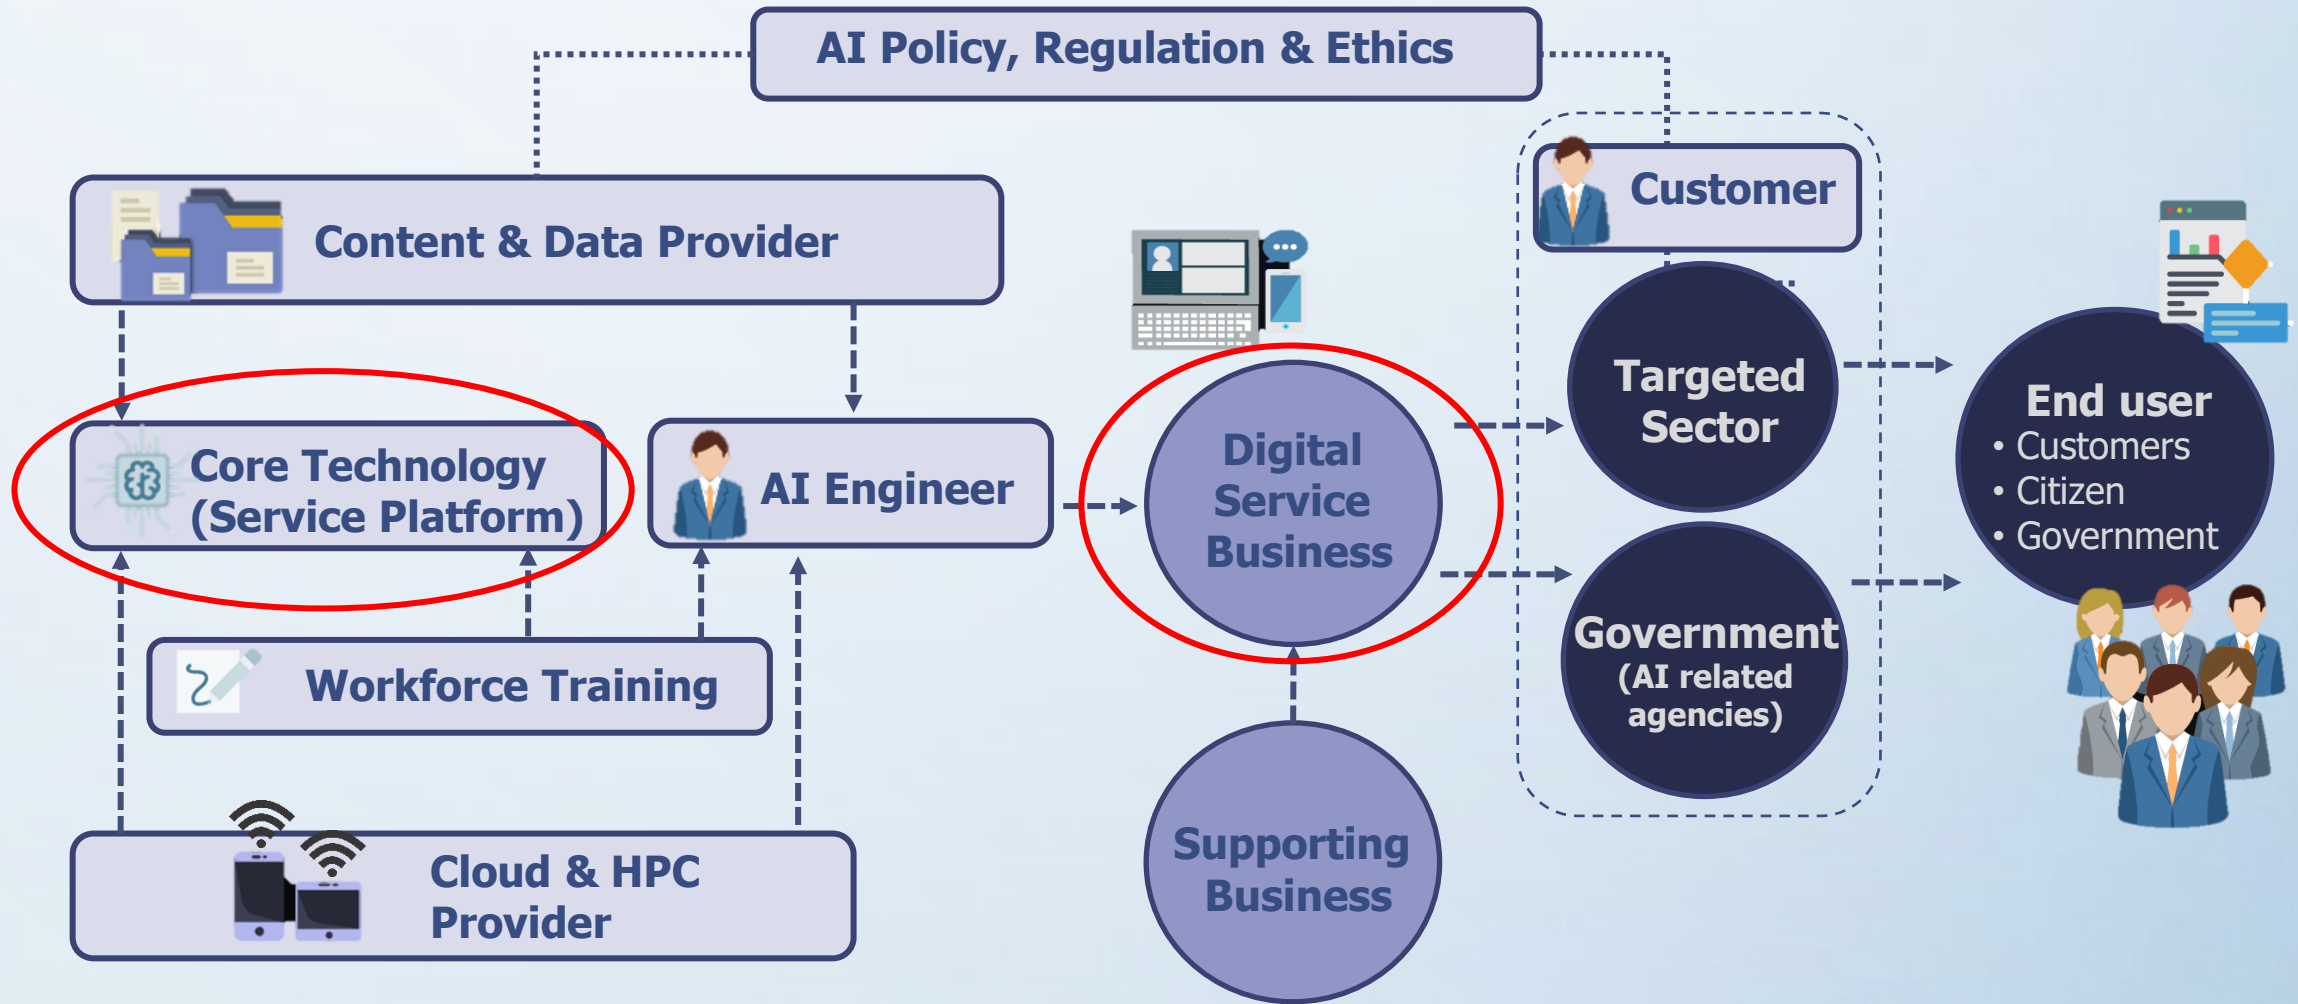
AI Policy, Regulation & Ethics

Content & Data Provider

Customer

Core Technology (Service Platform)

AI Engineer

Digital Service Business

Targeted Sector

End user
• Customers
• Citizen
• Government

Government (AI related agencies)

Workforce Training

Supporting Business

Cloud & HPC Provider